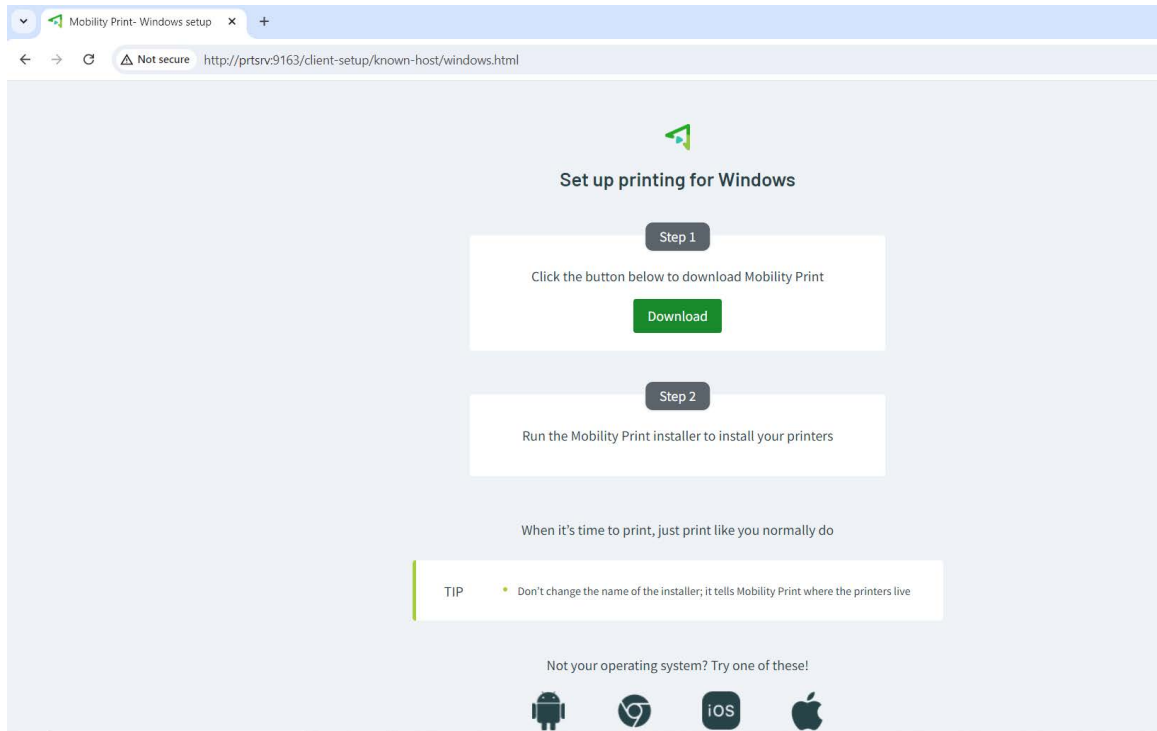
Mobility Print- Windows setup ×
+

Not secure http://prtsrv:9163/client-setup/known-host/windows.html

Set up printing for Windows

Step 1

Click the button below to download Mobility Print

Download

Step 2

Run the Mobility Print installer to install your printers

When it's time to print, just print like you normally do

TIP • Don't change the name of the installer; it tells Mobility Print where the printers live

Not your operating system? Try one of these!

iOS